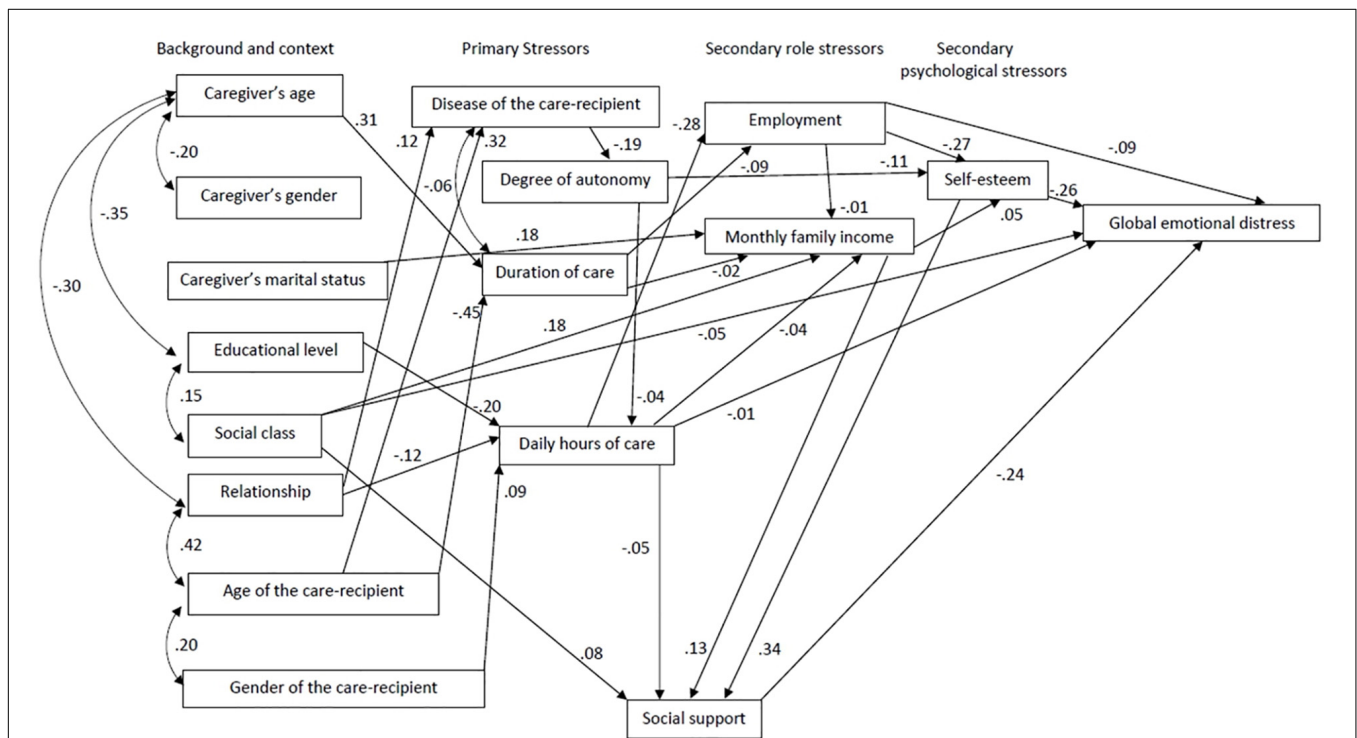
Background and context

Primary Stressors

Secondary role stressors

Secondary psychological stressors

Caregiver's age

Caregiver's gender

Caregiver's marital status

Educational level

Social class

Relationship

Age of the care-recipient

Gender of the care-recipient

Disease of the care-recipient

Degree of autonomy

Duration of care

Daily hours of care

Employment

Monthly family income

Self-esteem

Global emotional distress

Social support

-.20

-.35

-.30

.15

.42

.20

.31

.12

.32

-.06

-.19

.18

-.45

.18

.20

-.12

.09

-.28

-.09

-.09

-.11

-.27

-.01

-.02

.05

-.26

-.05

-.04

-.04

-.01

-.05

.08

.13

.34

-.24